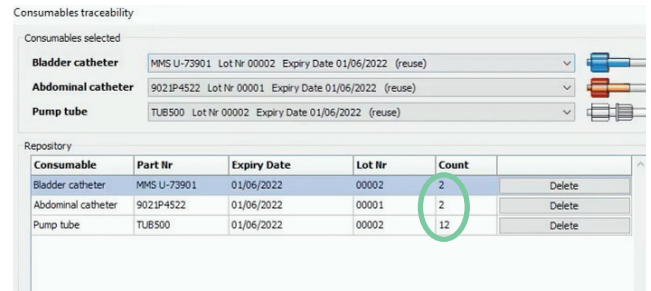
Consumables traceability

Consumables selected

**Bladder catheter** MMS U-73901 Lot Nr 00002 Expiry Date 01/06/2022 (reuse)

**Abdominal catheter** 9021P4522 Lot Nr 00001 Expiry Date 01/06/2022 (reuse)

**Pump tube** TUB500 Lot Nr 00002 Expiry Date 01/06/2022 (reuse)

Repository

| Consumable | Part Nr | Expiry Date | Lot Nr | Count | |
|---|---|---|---|---|---|
| Bladder catheter | MMS U-73901 | 01/06/2022 | 00002 | 2 | Delete |
| Abdominal catheter | 9021P4522 | 01/06/2022 | 00001 | 2 | Delete |
| Pump tube | TUB500 | 01/06/2022 | 00002 | 12 | Delete |